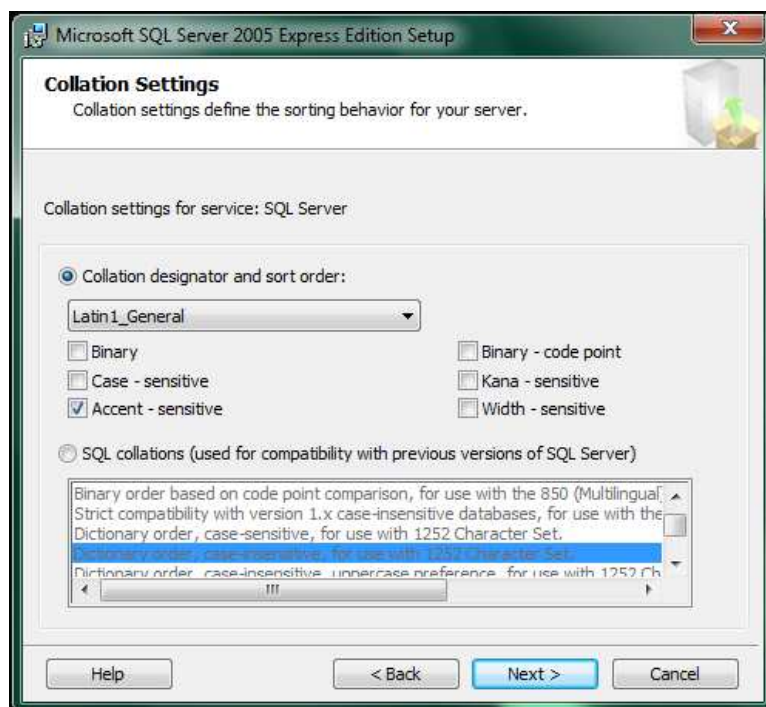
Microsoft SQL Server 2005 Express Edition Setup

Collation Settings
Collation settings define the sorting behavior for your server.

Collation settings for service: SQL Server

Collation designator and sort order:

Latin1_General

Binary
Case - sensitive
Accent - sensitive

Binary - code point
Kana - sensitive
Width - sensitive

SQL collations (used for compatibility with previous versions of SQL Server)

Binary order based on code point comparison, for use with the 850 (Multilingual
Strict compatibility with version 1.x case-insensitive databases, for use with the
Dictionary order, case-sensitive, for use with 1252 Character Set.
Dictionary order, case-insensitive, for use with 1252 Character Set.
Dictionary order, case-insensitive, uppercase preference, for use with 1252 Ch

Help
< Back
Next >
Cancel